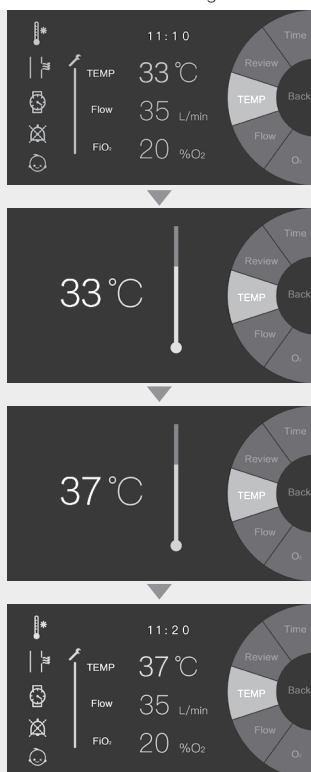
11:10

TEMP 33 ℃

Flow 35 L/min

FiO₂ 20 %O₂

Time
Review
TEMP
Back
Flow
O₂

33 ℃

Time
Review
TEMP
Back
Flow
O₂

37 ℃

Time
Review
TEMP
Back
Flow
O₂

11:20

TEMP 37 ℃

Flow 35 L/min

FiO₂ 20 %O₂

Time
Review
TEMP
Back
Flow
O₂